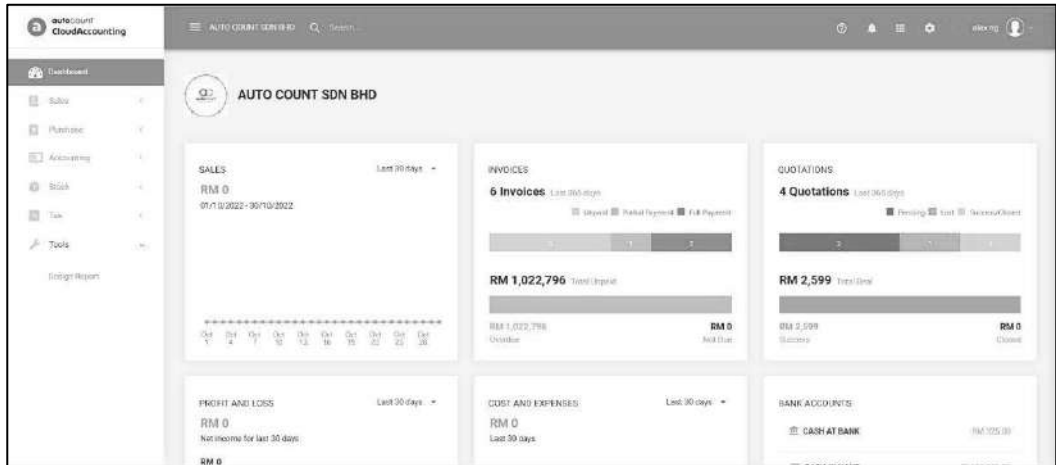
autocount CloudAccounting

AUTO COUNT SDN BHD Search

alex ng

Dashboard
Sales
Purchase
Accounting
Stock
Tax
Tools
Ledger Report

AUTO COUNT SDN BHD

SALES
Last 30 days
RM 0
01/10/2022 - 30/10/2022

Oct 1 Oct 4 Oct 7 Oct 10 Oct 13 Oct 16 Oct 19 Oct 22 Oct 25 Oct 28

INVOICES
6 Invoices Last 365 days
Unpaid Partial Payment Full Payment
3 1 2
RM 1,022,796 Total Unpaid
RM 1,022,796 Overdue
RM 0 Not Due

QUOTATIONS
4 Quotations Last 365 days
Pending Lost Success/Closed
2 1 1
RM 2,599 Total Deal
RM 2,599 Success
RM 0 Closed

PROFIT AND LOSS
Last 30 days
RM 0
Net income for last 30 days
RM 0

COST AND EXPENSES
Last 30 days
RM 0
Last 30 days

BANK ACCOUNTS
CASH AT BANK
RM 225.00